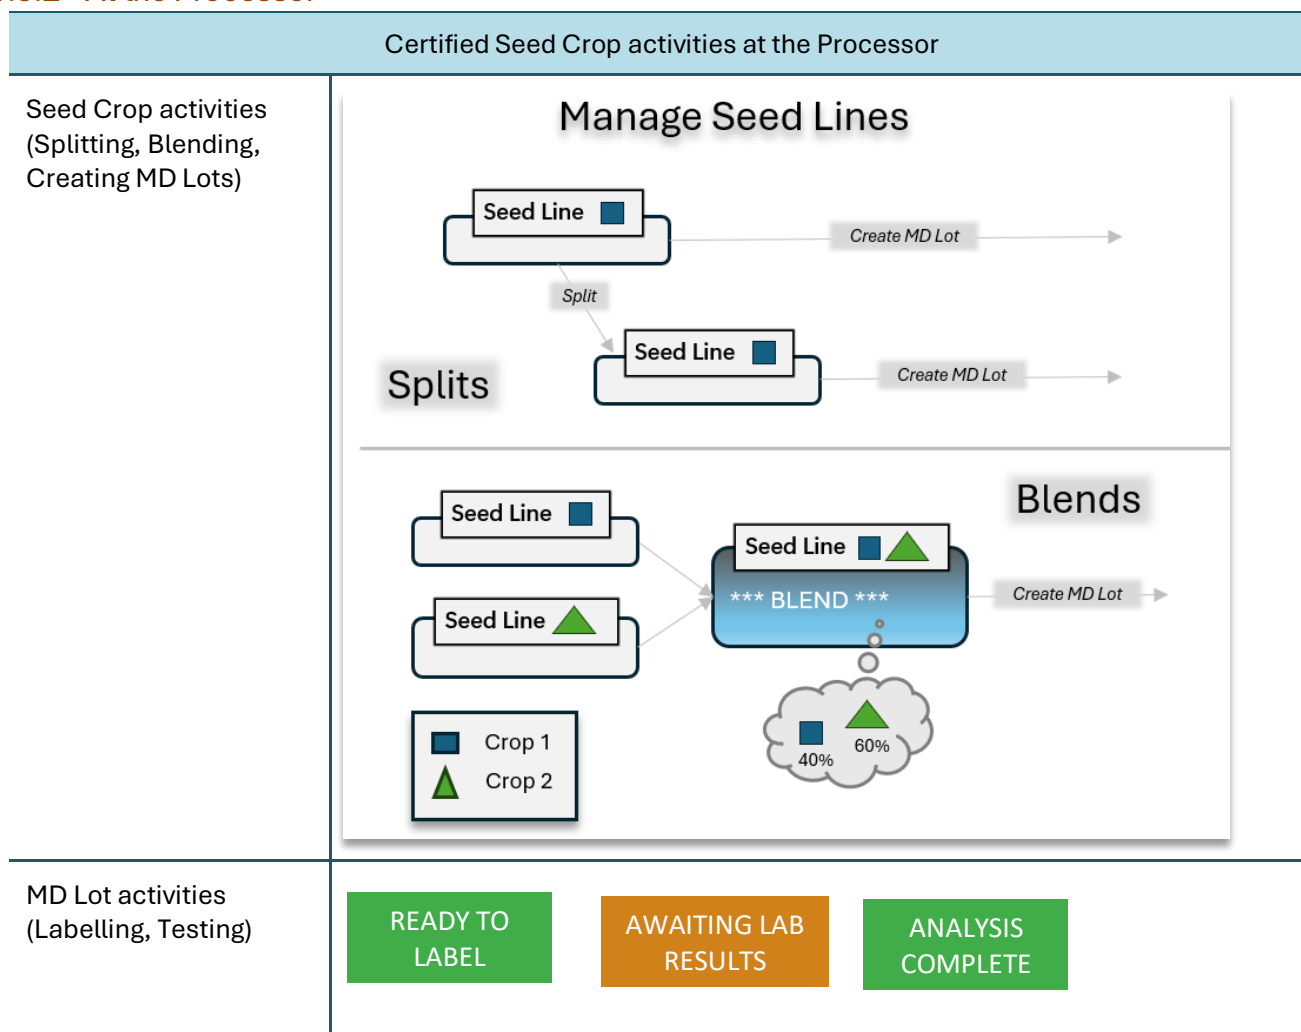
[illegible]

| Certified Seed Crop activities at the Processor | |
|---|---|
| Seed Crop activities (Splitting, Blending, Creating MD Lots) | Manage Seed Lines<br><br>Seed Line<br>Create MD Lot<br>Split<br>Seed Line<br>Splits<br>Create MD Lot<br><br>Blends<br>Seed Line<br>Seed Line<br>Seed Line<br>*** BLEND ***<br>Create MD Lot<br>40%<br>60%<br>Crop 1<br>Crop 2 |
| MD Lot activities (Labelling, Testing) | READY TO LABEL<br>AWAITING LAB RESULTS<br>ANALYSIS COMPLETE |